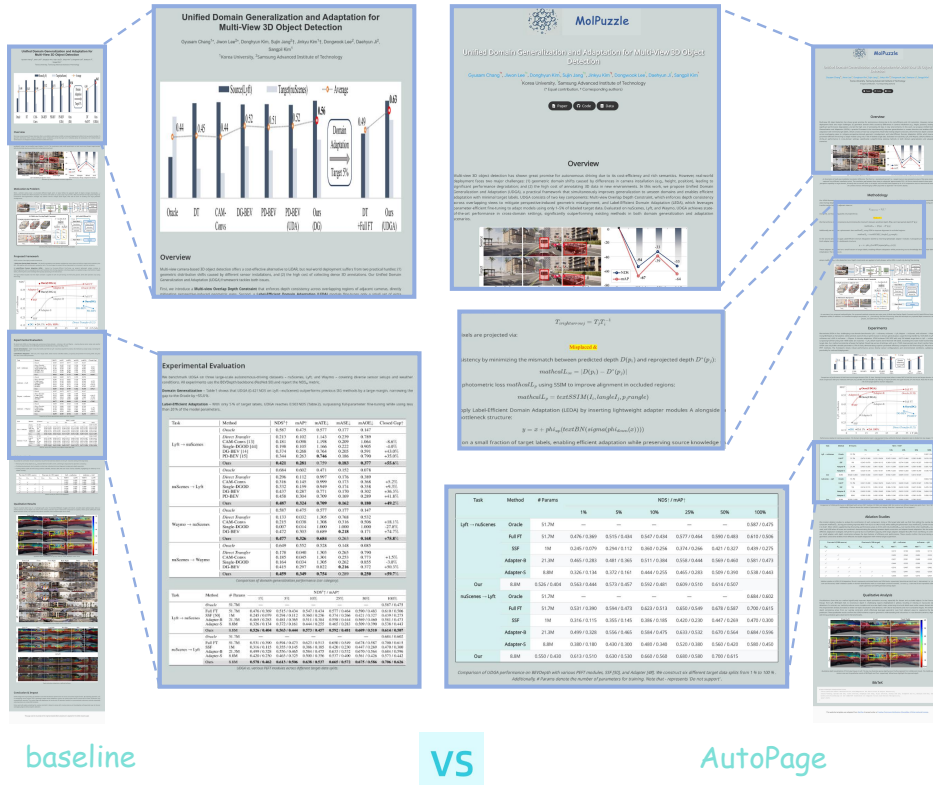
Unified Domain Generalization and Adaptation for Multi-View 3D Object Detection

Gyusam Chang, Jiwon Lee, Donghyun Kim, Jinkyu Kim, Dongwook Lee, Daehyun Ji, Sangpil Kim

Korea University, Samsung Advanced Institute of Technology

Source(Lyft) Target(nuScenes) Average

Domain Adaptation

Target 5%

Oracle DT CAM-Convs DG-BEV PD-BEV PD-BEV (UDA) Ours (DG) DT +Full FT Ours (UDA)

Overview

Experimental Evaluation

| Task | Method | NDS | mAP | mATE | mASE | mAOE | Closed Gap |
|---|---|---|---|---|---|---|---|
| Lyft → nuScenes | Oracle | | | | | | |
| | Ours | 0.423 | 0.281 | 0.729 | 0.183 | 0.377 | +55.6% |
| nuScenes → Lyft | Ours | 0.487 | 0.324 | 0.709 | 0.162 | 0.180 | +89.2% |
| Waymo → nuScenes | Ours | 0.477 | 0.326 | 0.684 | 0.161 | 0.169 | +74.8% |
| nuScenes → Waymo | Ours | 0.459 | 0.349 | 0.734 | 0.189 | 0.258 | +39.7% |

MolPuzzle

Unified Domain Generalization and Adaptation for Multi-View 3D Object Detection

Gyusam Chang, Jiwon Lee, Donghyun Kim, Sujin Jang, Jinkyu Kim, Dongwook Lee, Daehyun Ji, Sangpil Kim

Korea University, Samsung Advanced Institute of Technology

Paper Code Data

Overview

$T_{ref \rightarrow aug} = T_j T_i^{-1}$

xels are projected via:

Misplaced

sistency by minimizing the mismatch between predicted depth $D(p_j)$ and reprojected depth $D'(p_j)$:

$mathcal L_{ov} = |D(p_i) - D'(p_j)|$

photometric loss mathcal$L_p$ using SSIM to improve alignment in occluded regions:

$mathcal L_p = textSSIM(I_i, tangle I_j, p rangle)$

ply Label-Efficient Domain Adaptation (LEDA) by inserting lightweight adapter modules A alongside ottleneck structure:

$y = x + phi_{up}(textBN(sigma(phi_{down}(x))))$

on a small fraction of target labels, enabling efficient adaptation while preserving source knowledge

| Task | Method | # Params | 1% | 5% | 10% | 25% | 50% | 100% |
|---|---|---|---|---|---|---|---|---|
| Lyft → nuScenes | Oracle | 51.7M | — | — | — | — | — | 0.587 / 0.475 |
| | Full FT | 51.7M | 0.476 / 0.369 | 0.515 / 0.404 | 0.547 / 0.434 | 0.577 / 0.464 | 0.590 / 0.483 | 0.610 / 0.506 |
| | SSF | 1M | 0.245 / 0.079 | 0.294 / 0.112 | 0.360 / 0.294 | 0.374 / 0.266 | 0.421 / 0.327 | 0.439 / 0.275 |
| | Adapter-B | 21.8M | 0.465 / 0.283 | 0.481 / 0.365 | 0.511 / 0.394 | 0.558 / 0.444 | 0.569 / 0.460 | 0.581 / 0.473 |
| | Adapter-S | 6.8M | 0.326 / 0.134 | 0.372 / 0.161 | 0.444 / 0.255 | 0.465 / 0.283 | 0.509 / 0.399 | 0.538 / 0.443 |
| | Our | 6.8M | 0.526 / 0.404 | 0.563 / 0.444 | 0.573 / 0.457 | 0.592 / 0.481 | 0.609 / 0.510 | 0.614 / 0.507 |
| nuScenes → Lyft | Oracle | 51.7M | — | — | — | — | — | 0.684 / 0.602 |
| | Full FT | 51.7M | 0.531 / 0.390 | 0.594 / 0.473 | 0.623 / 0.513 | 0.650 / 0.549 | 0.678 / 0.587 | 0.708 / 0.615 |
| | SSF | 1M | 0.316 / 0.115 | 0.355 / 0.145 | 0.396 / 0.185 | 0.420 / 0.230 | 0.447 / 0.264 | 0.475 / 0.300 |
| | Adapter-B | 21.8M | 0.499 / 0.328 | 0.556 / 0.465 | 0.564 / 0.475 | 0.633 / 0.532 | 0.670 / 0.564 | 0.684 / 0.596 |
| | Adapter-S | 6.8M | 0.380 / 0.180 | 0.430 / 0.300 | 0.469 / 0.348 | 0.529 / 0.300 | 0.560 / 0.420 | 0.580 / 0.450 |
| | Our | 6.8M | 0.550 / 0.430 | 0.613 / 0.510 | 0.630 / 0.530 | 0.668 / 0.568 | 0.688 / 0.585 | 0.709 / 0.615 |

MolPuzzle

Overview

Methodology

Experiments

Ablation Studies

Qualitative Analysis

baseline

VS

AutoPage